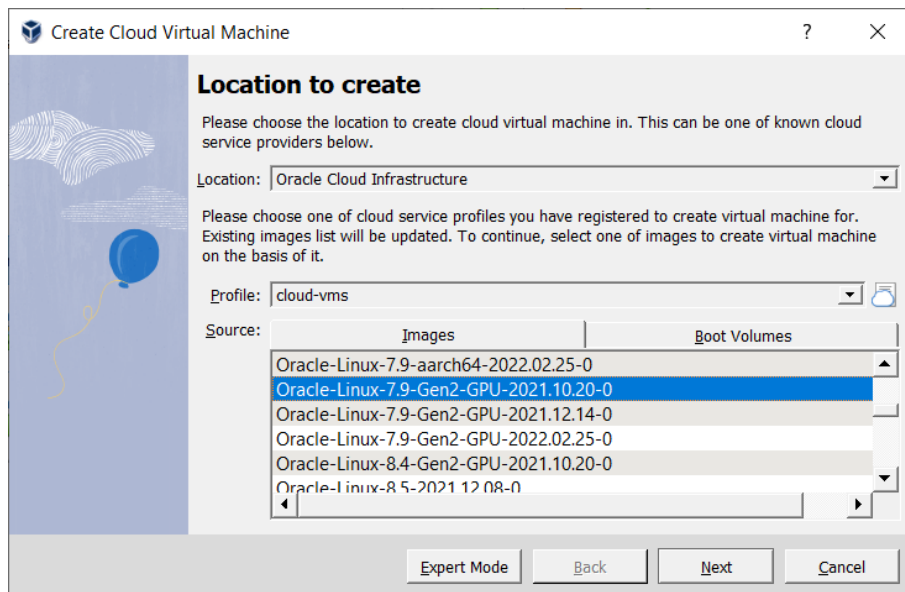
Create Cloud Virtual Machine

?

Location to create

Please choose the location to create cloud virtual machine in. This can be one of known cloud service providers below.

Location: Oracle Cloud Infrastructure

Please choose one of cloud service profiles you have registered to create virtual machine for. Existing images list will be updated. To continue, select one of images to create virtual machine on the basis of it.

Profile: cloud-vms

Source:

| Images | Boot Volumes |
|---|---|
| Oracle-Linux-7.9-aarch64-2022.02.25-0 | |
| Oracle-Linux-7.9-Gen2-GPU-2021.10.20-0 | |
| Oracle-Linux-7.9-Gen2-GPU-2021.12.14-0 | |
| Oracle-Linux-7.9-Gen2-GPU-2022.02.25-0 | |
| Oracle-Linux-8.4-Gen2-GPU-2021.10.20-0 | |
| Oracle-Linux-8.5-2021.12.08-0 | |

Expert Mode Back Next Cancel